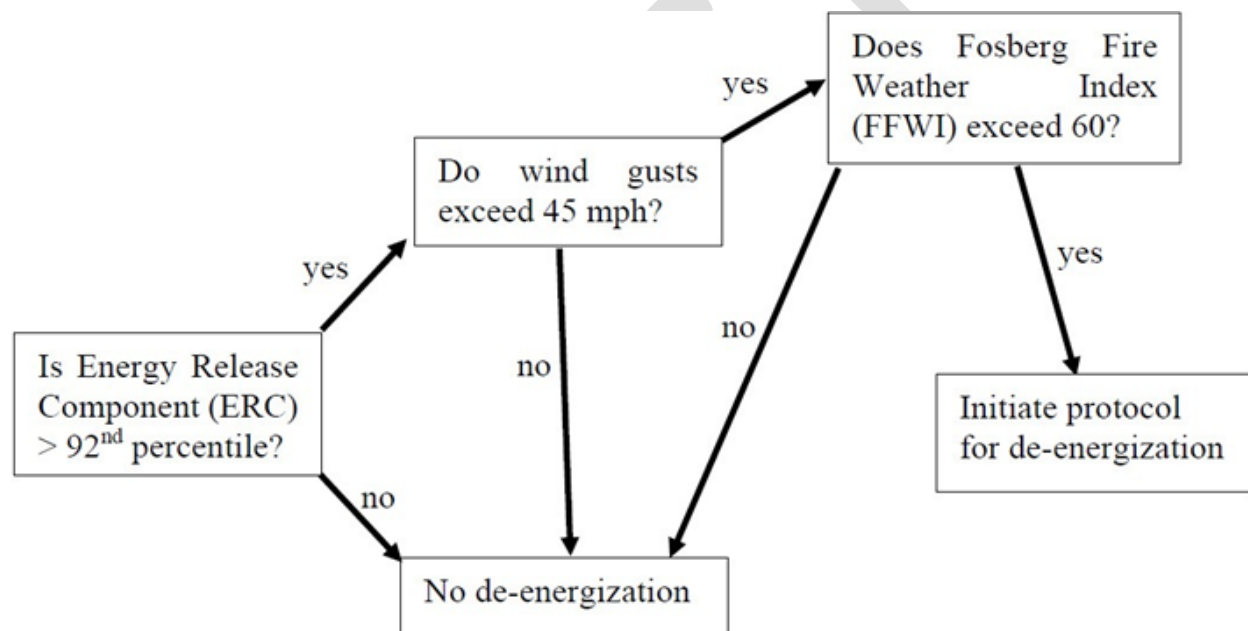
Is Energy Release Component (ERC) > 92$^{nd}$ percentile?

yes

Do wind gusts exceed 45 mph?

yes

Does Fosberg Fire Weather Index (FFWI) exceed 60?

yes

Initiate protocol for de-energization

no

no

no

No de-energization